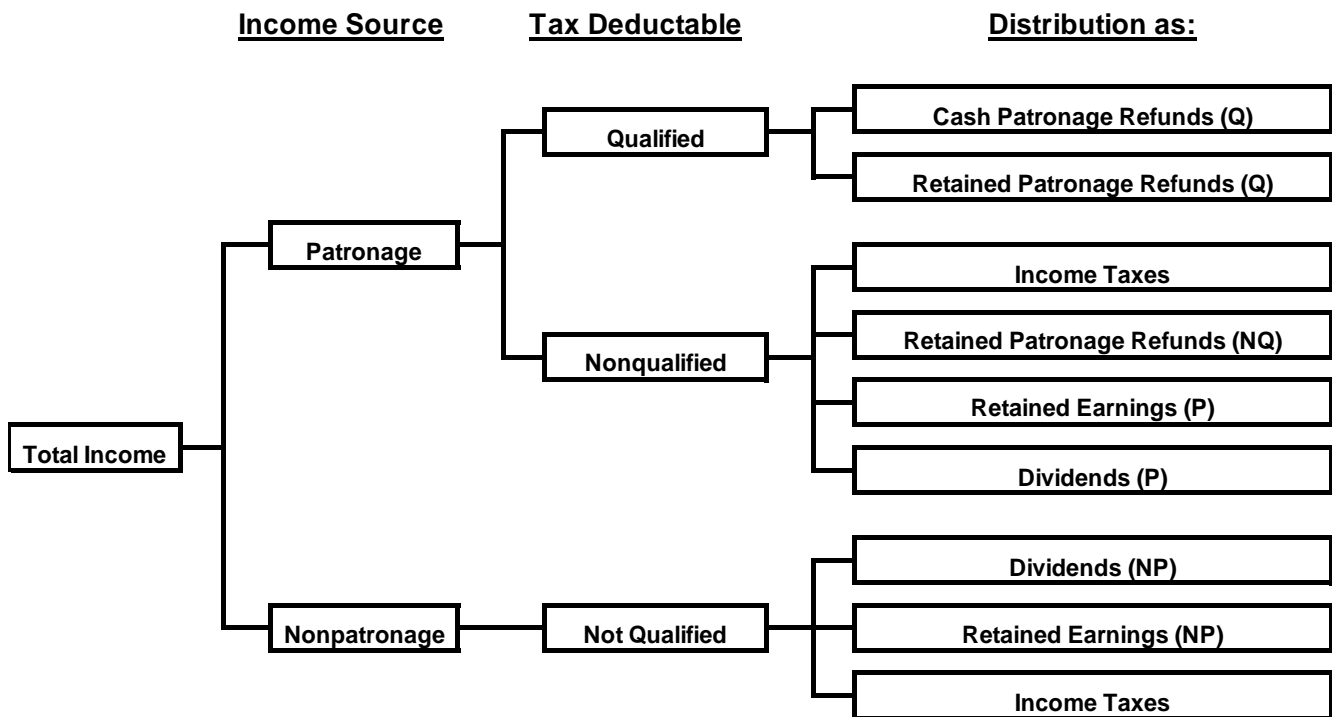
Income Source

Tax Deductable

Distribution as:

Total Income

Patronage

Qualified

Cash Patronage Refunds (Q)

Retained Patronage Refunds (Q)

Nonqualified

Income Taxes

Retained Patronage Refunds (NQ)

Retained Earnings (P)

Dividends (P)

Nonpatronage

Not Qualified

Dividends (NP)

Retained Earnings (NP)

Income Taxes